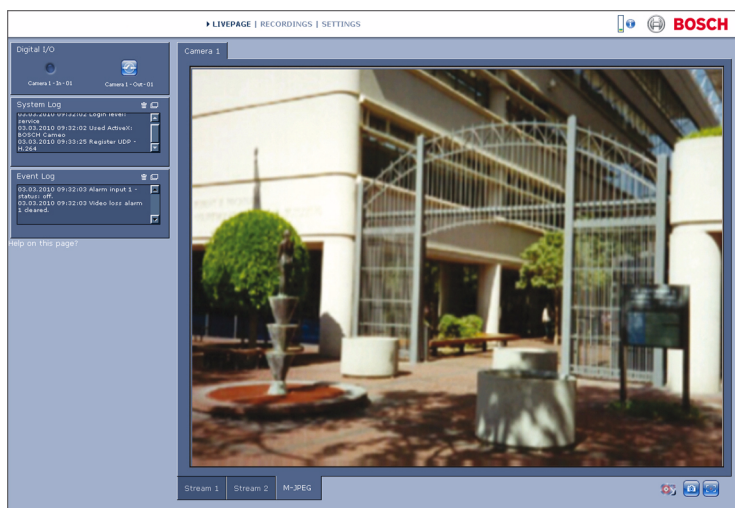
▸ LIVEPAGE | RECORDINGS | SETTINGS

BOSCH

Digital I/O

Camera 1 - In - 01

Camera 1 - Out - 01

System Log

03.03.2010 09:32:02 Login level: service
03.03.2010 09:32:02 Used ActiveX: BOSCH Cameo
03.03.2010 09:33:25 Register UDP - H.264

Event Log

03.03.2010 09:32:03 Alarm input 1 - status: off.
03.03.2010 09:32:03 Video loss alarm 1 cleared.

Help on this page?

Camera 1

Stream 1

Stream 2

M-JPEG